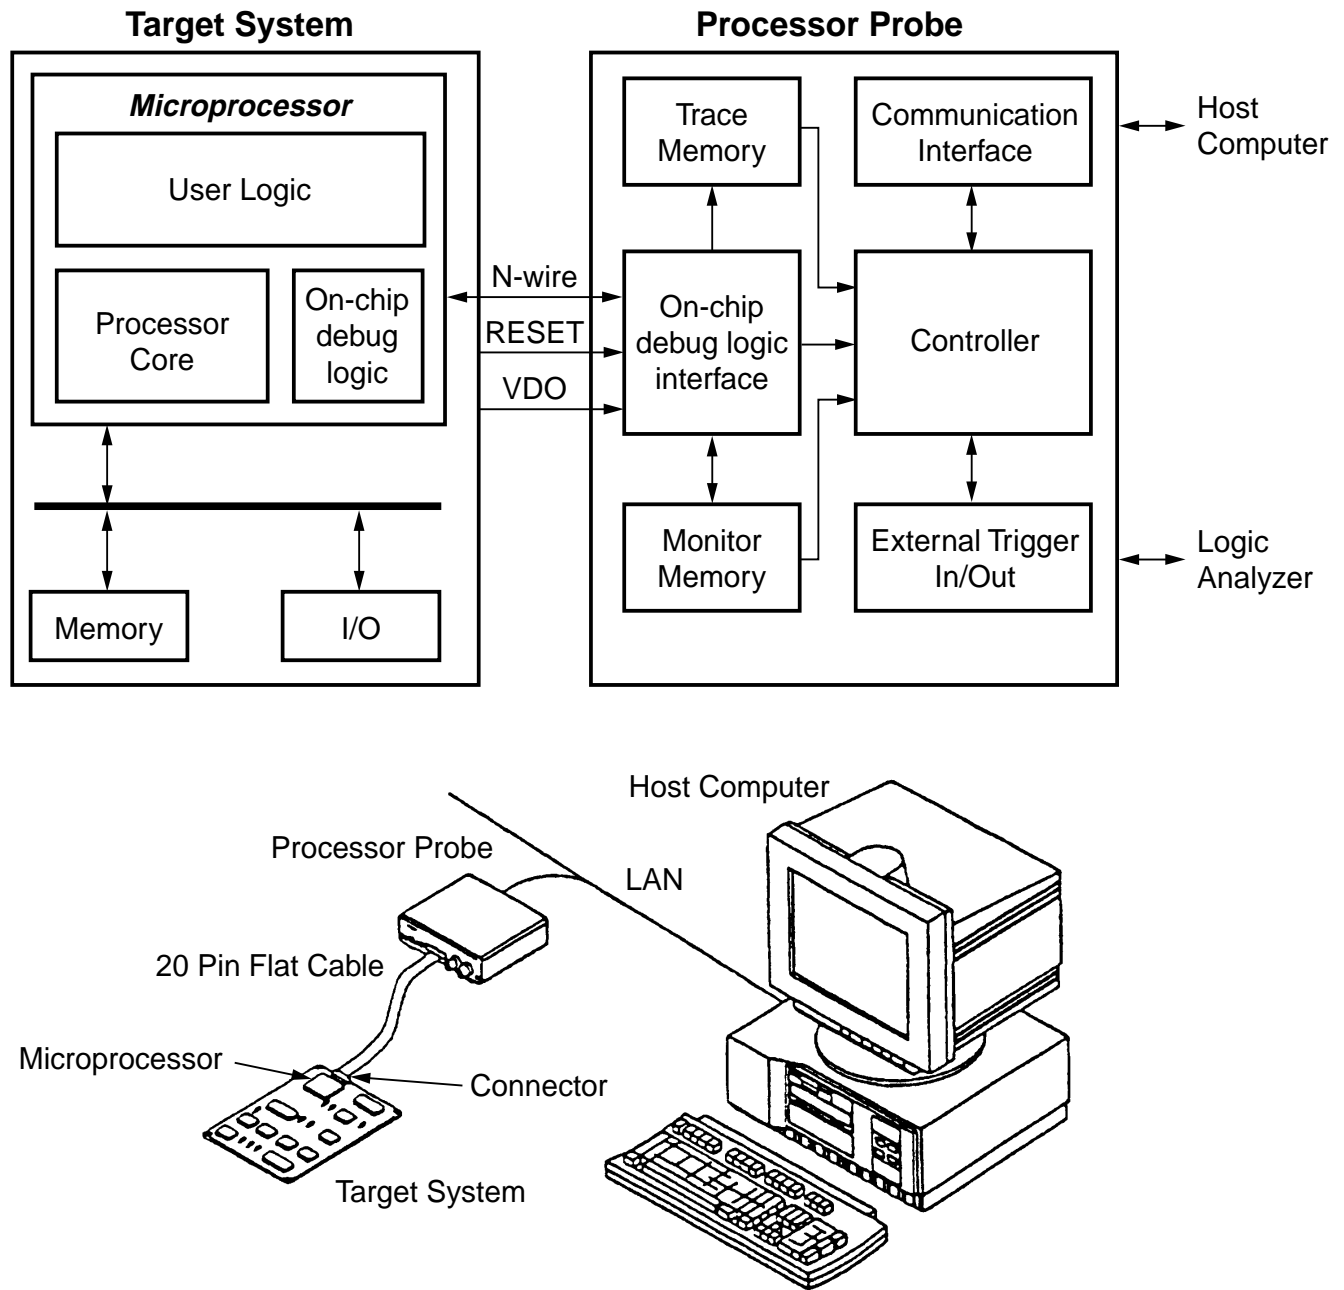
Target System

Microprocessor

User Logic

Processor Core

On-chip debug logic

Memory

I/O

N-wire

RESET

VDO

Processor Probe

Trace Memory

Communication Interface

Host Computer

On-chip debug logic interface

Controller

Monitor Memory

External Trigger In/Out

Logic Analyzer

Host Computer

Processor Probe

LAN

20 Pin Flat Cable

Microprocessor

Connector

Target System